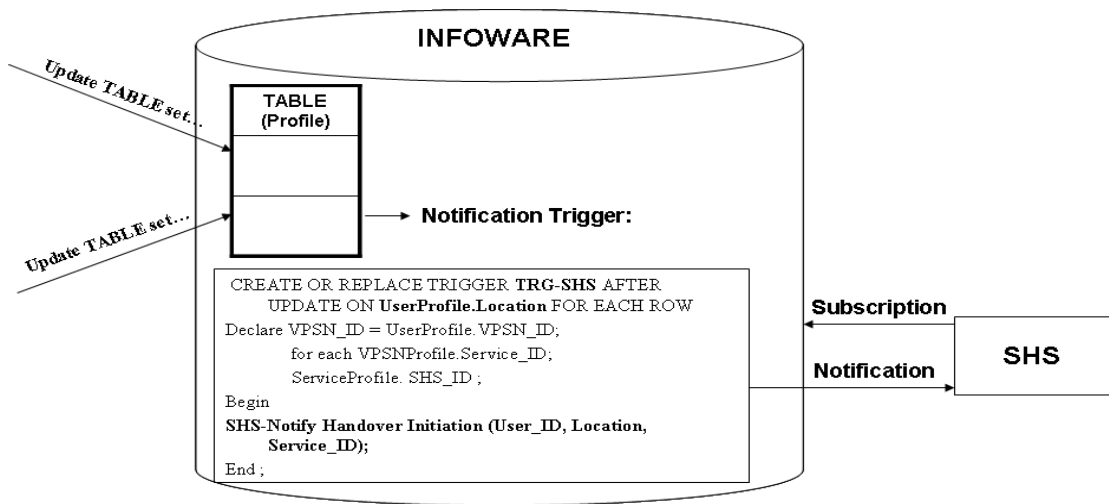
INFOWARE

Update TABLE set…

Update TABLE set…

TABLE
(Profile)

Notification Trigger:

CREATE OR REPLACE TRIGGER TRG-SHS AFTER UPDATE ON UserProfile.Location FOR EACH ROW
Declare VPSN_ID = UserProfile. VPSN_ID;
for each VPSNProfile.Service_ID;
ServiceProfile. SHS_ID ;
Begin
SHS-Notify Handover Initiation (User_ID, Location, Service_ID);
End ;

Subscription

Notification

SHS